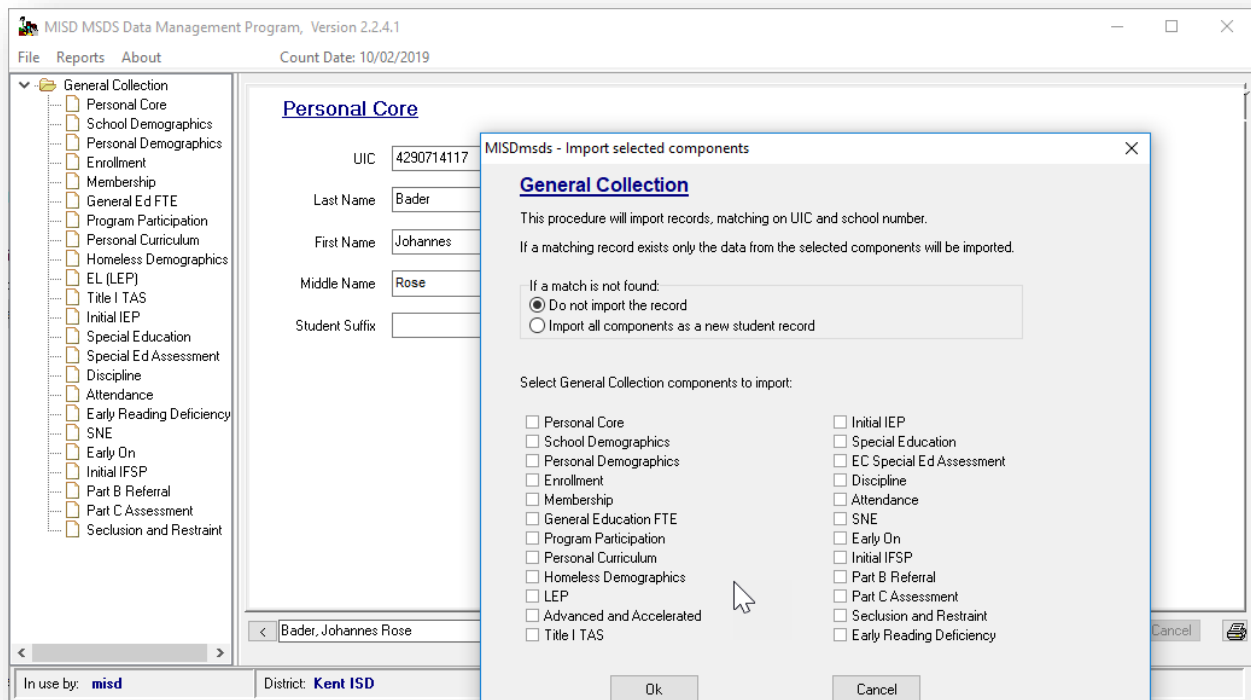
MISD MSDS Data Management Program, Version 2.2.4.1

File Reports About Count Date: 10/02/2019

General Collection
Personal Core
School Demographics
Personal Demographics
Enrollment
Membership
General Ed FTE
Program Participation
Personal Curriculum
Homeless Demographics
EL (LEP)
Title I TAS
Initial IEP
Special Education
Special Ed Assessment
Discipline
Attendance
Early Reading Deficiency
SNE
Early On
Initial IFSP
Part B Referral
Part C Assessment
Seclusion and Restraint

Personal Core

UIC 4290714117
Last Name Bader
First Name Johannes
Middle Name Rose
Student Suffix

Bader, Johannes Rose

Cancel

In use by: misd
District: Kent ISD

MISDmsds - Import selected components

General Collection

This procedure will import records, matching on UIC and school number.

If a matching record exists only the data from the selected components will be imported.

If a match is not found:
Do not import the record
Import all components as a new student record

Select General Collection components to import:

Personal Core
School Demographics
Personal Demographics
Enrollment
Membership
General Education FTE
Program Participation
Personal Curriculum
Homeless Demographics
LEP
Advanced and Accelerated
Title I TAS

Initial IEP
Special Education
EC Special Ed Assessment
Discipline
Attendance
SNE
Early On
Initial IFSP
Part B Referral
Part C Assessment
Seclusion and Restraint
Early Reading Deficiency

Ok
Cancel